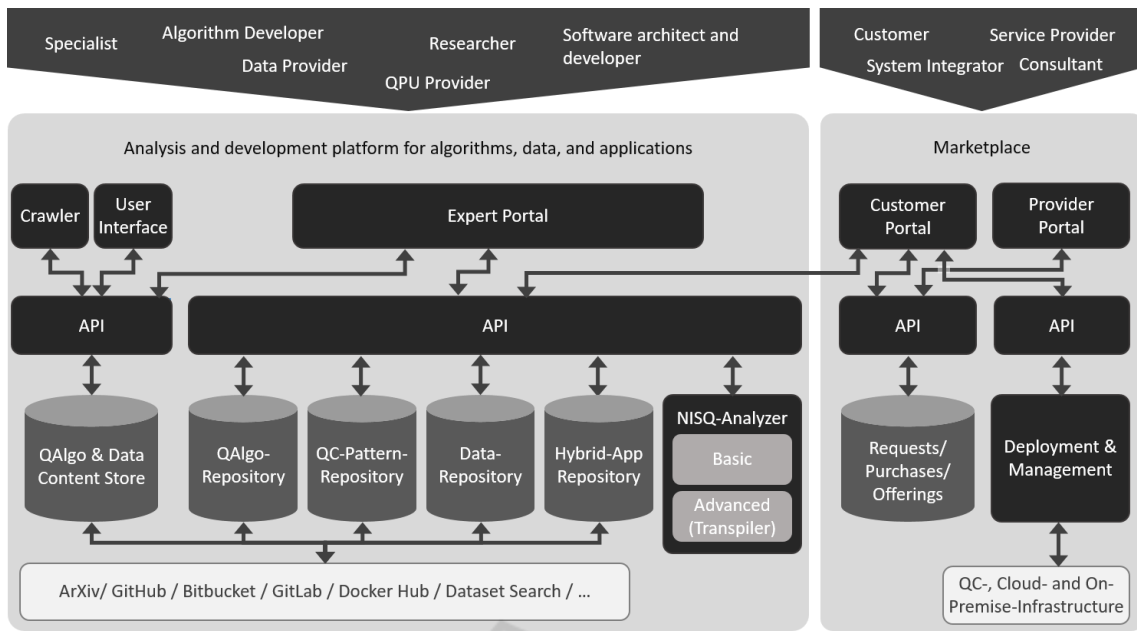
Specialist
Algorithm Developer
Data Provider
Researcher
QPU Provider
Software architect and developer

Customer
Service Provider
System Integrator
Consultant

Analysis and development platform for algorithms, data, and applications

Crawler
User Interface
Expert Portal

API
API

QAlgo & Data Content Store
QAlgo-Repository
QC-Pattern-Repository
Data-Repository
Hybrid-App Repository

NISQ-Analyzer
Basic
Advanced (Transpiler)

ArXiv/ GitHub / Bitbucket / GitLab / Docker Hub / Dataset Search / ...

Marketplace

Customer Portal
Provider Portal

API
API

Requests/ Purchases/ Offerings
Deployment & Management

QC-, Cloud- and On-Premise-Infrastructure